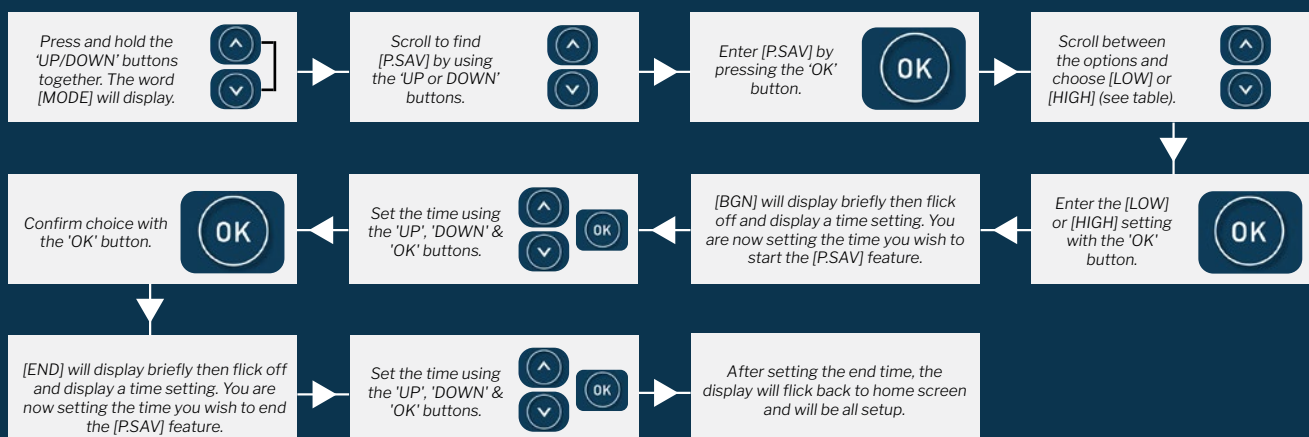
Press and hold the 'UP/DOWN' buttons together. The word [MODE] will display.

Scroll to find [P.SAV] by using the 'UP or DOWN' buttons.

Enter [P.SAV] by pressing the 'OK' button.

OK

Scroll between the options and choose [LOW] or [HIGH] (see table).

Enter the [LOW] or [HIGH] setting with the 'OK' button.

OK

[BGN] will display briefly then flick off and display a time setting. You are now setting the time you wish to start the [P.SAV] feature.

Set the time using the 'UP', 'DOWN' & 'OK' buttons.

OK

Confirm choice with the 'OK' button.

OK

[END] will display briefly then flick off and display a time setting. You are now setting the time you wish to end the [P.SAV] feature.

Set the time using the 'UP', 'DOWN' & 'OK' buttons.

OK

After setting the end time, the display will flick back to home screen and will be all setup.